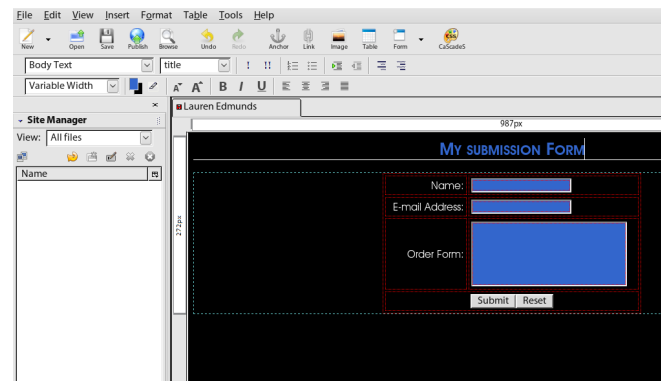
File Edit View Insert Format Table Tools Help

New Open Save Publish Browse Undo Redo Anchor Link Image Table Form CaScadeS

Body Text title

Variable Width

Site Manager

View: All files

Name

Lauren Edmunds

987px

272px

My submission Form

| Name: | |
|---|---|
| E-mail Address: | |
| Order Form: | |
| | Submit Reset |